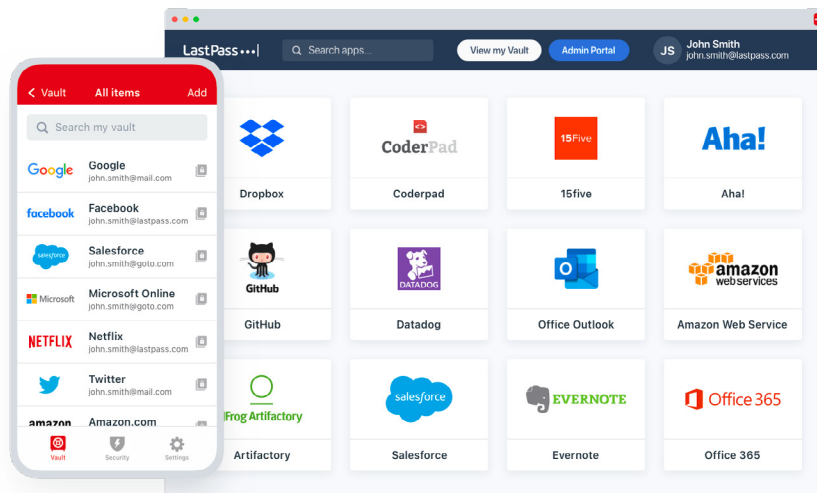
LastPass•••|

Search apps...

View my Vault

Admin Portal

JS John Smith
john.smith@lastpass.com

Dropbox

CoderPad
Coderpad

15Five
15five

Aha!
Aha!

GitHub
GitHub

DATADOG
Datadog

Office Outlook

amazon web services
Amazon Web Service

JFrog Artifactory
Artifactory

salesforce
Salesforce

EVERNOTE
Evernote

Office 365
Office 365

Vault

All items

Add

Search my vault

Google
Google
john.smith@mail.com

facebook
Facebook
john.smith@lastpass.com

salesforce
Salesforce
john.smith@goto.com

Microsoft
Microsoft Online
john.smith@goto.com

NETFLIX
Netflix
john.smith@lastpass.com

Twitter
john.smith@mail.com

amazon
Amazon.com

Vault

Security

Settings